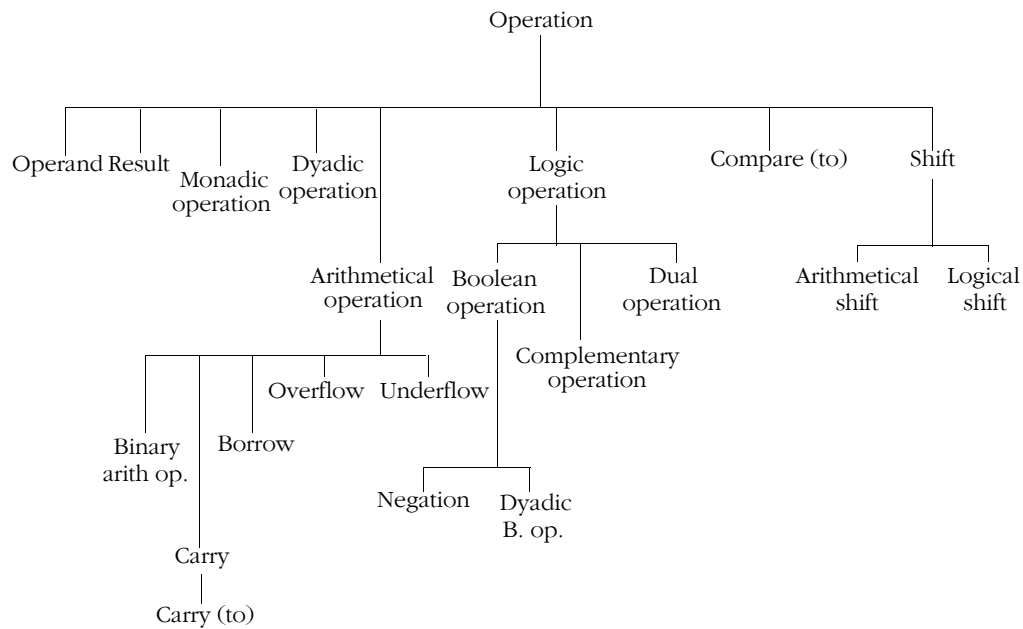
Operation

Operand
Result
Monadic operation
Dyadic operation
Logic operation
Compare (to)
Shift

Arithmetical operation
Boolean operation
Dual operation
Complementary operation
Arithmetical shift
Logical shift

Binary arith op.
Borrow
Overflow
Underflow
Negation
Dyadic B. op.

Carry
Carry (to)